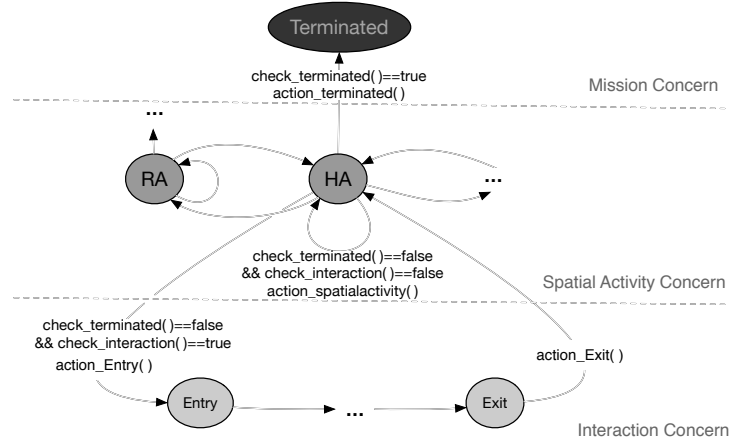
Terminated

check_terminated( )==true
action_terminated( )

Mission Concern

...

RA

HA

...

check_terminated( )==false
&& check_interaction( )==false
action_spatialactivity( )

Spatial Activity Concern

check_terminated( )==false
&& check_interaction( )==true
action_Entry( )

action_Exit( )

Entry

...

Exit

Interaction Concern